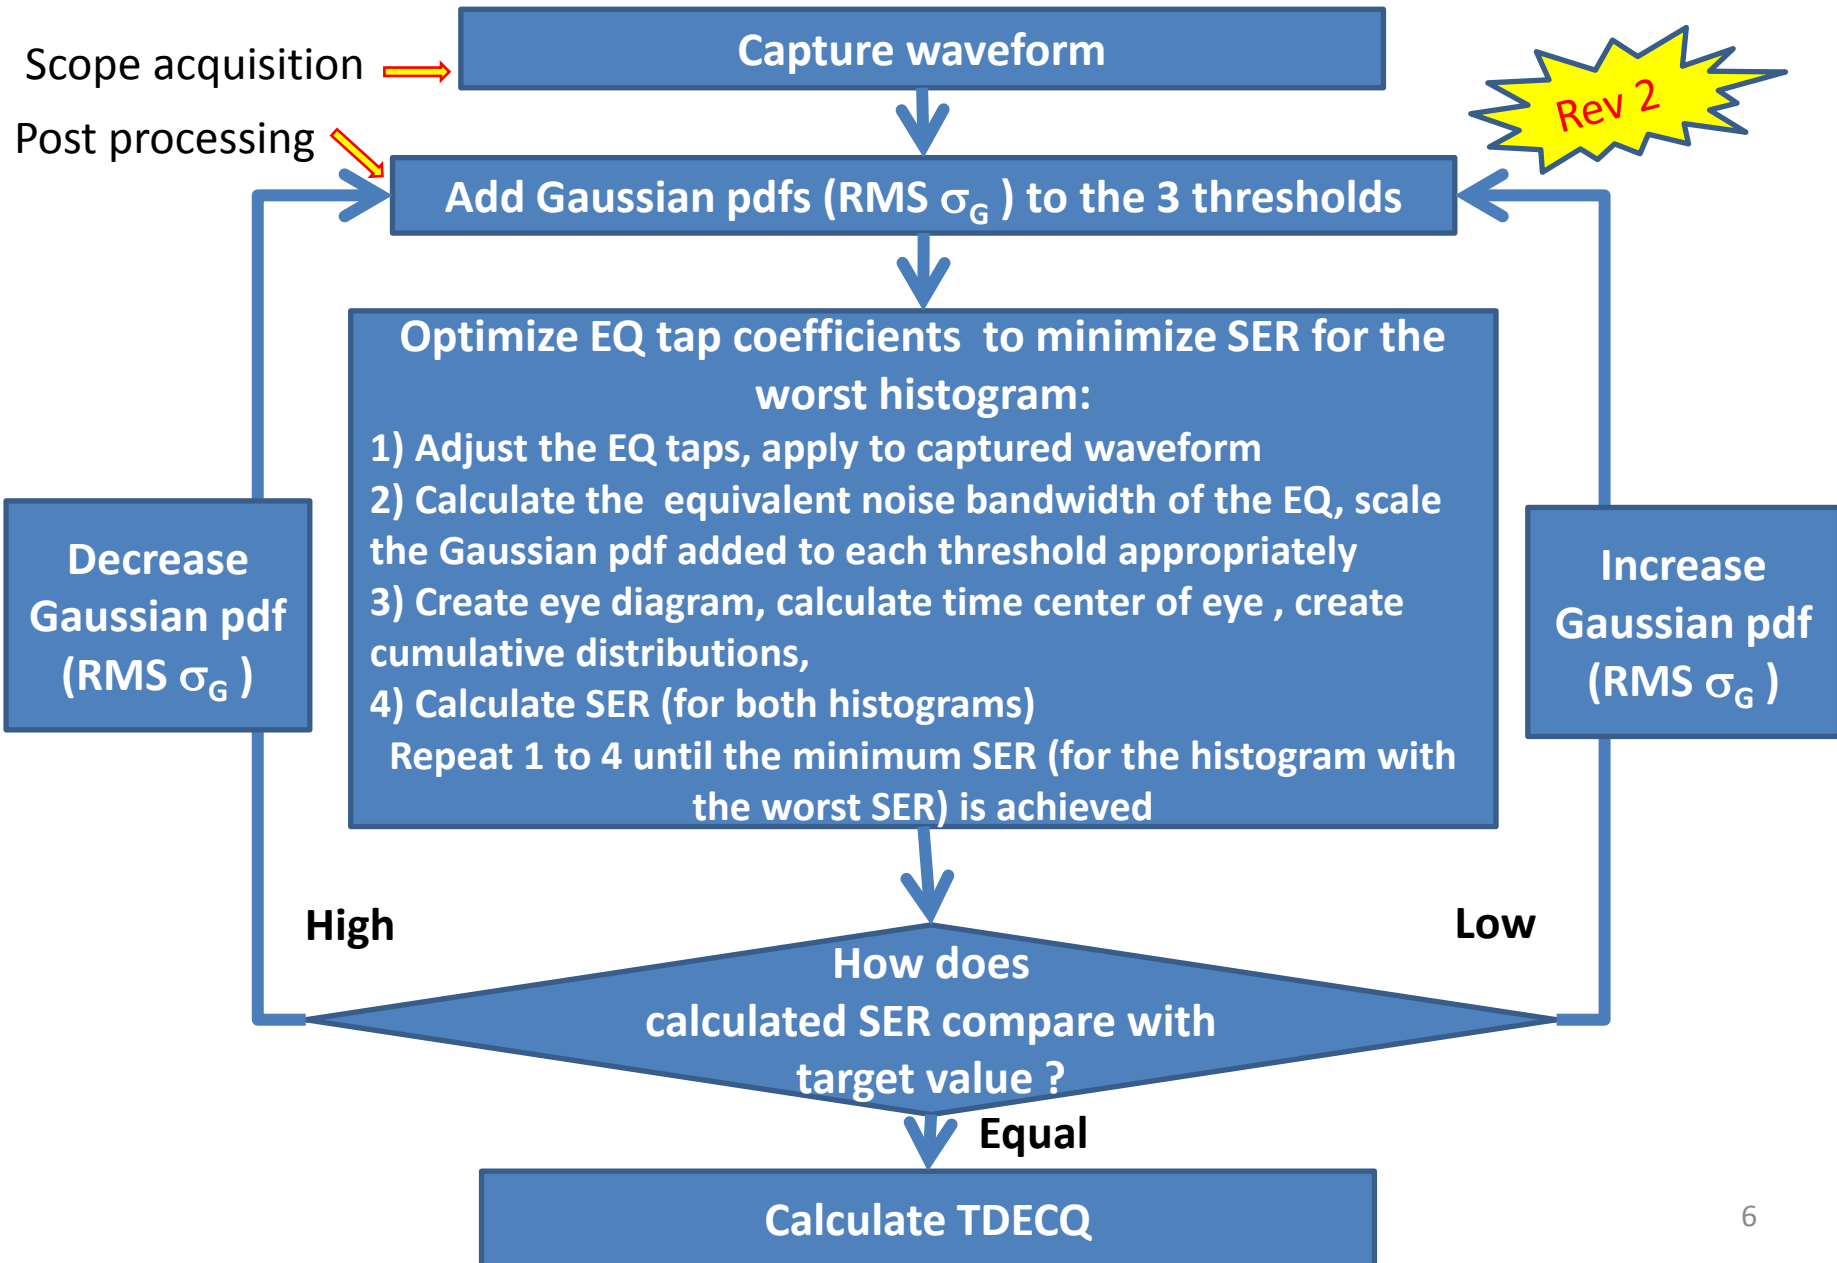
Scope acquisition

Capture waveform

Rev 2

Post processing

Add Gaussian pdfs (RMS $\sigma_G$ ) to the 3 thresholds

Optimize EQ tap coefficients to minimize SER for the worst histogram:
1) Adjust the EQ taps, apply to captured waveform
2) Calculate the equivalent noise bandwidth of the EQ, scale the Gaussian pdf added to each threshold appropriately
3) Create eye diagram, calculate time center of eye , create cumulative distributions,
4) Calculate SER (for both histograms)
Repeat 1 to 4 until the minimum SER (for the histogram with the worst SER) is achieved

Decrease Gaussian pdf (RMS $\sigma_G$ )

Increase Gaussian pdf (RMS $\sigma_G$ )

High

Low

How does calculated SER compare with target value ?

Equal

Calculate TDECQ

6